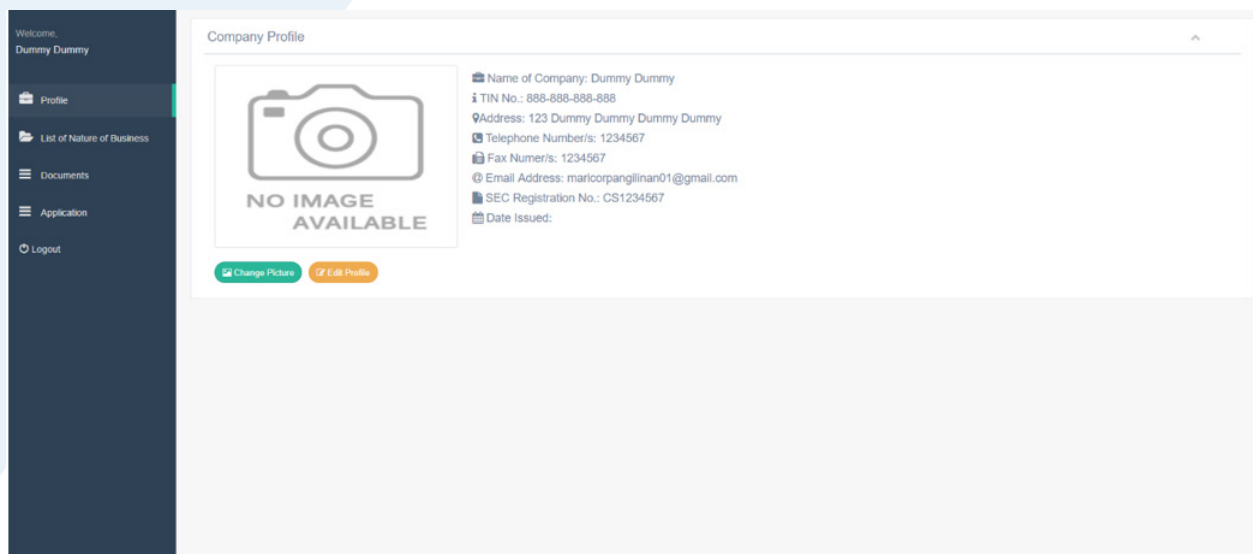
Welcome,
Dummy Dummy

Profile
List of Nature of Business
Documents
Application
Logout

Company Profile

NO IMAGE AVAILABLE

Name of Company: Dummy Dummy
TIN No.: 888-888-888-888
Address: 123 Dummy Dummy Dummy Dummy
Telephone Number/s: 1234567
Fax Numer/s: 1234567
@ Email Address: maricorpangilinan01@gmail.com
SEC Registration No.: CS1234567
Date Issued:

Change Picture
Edit Profile